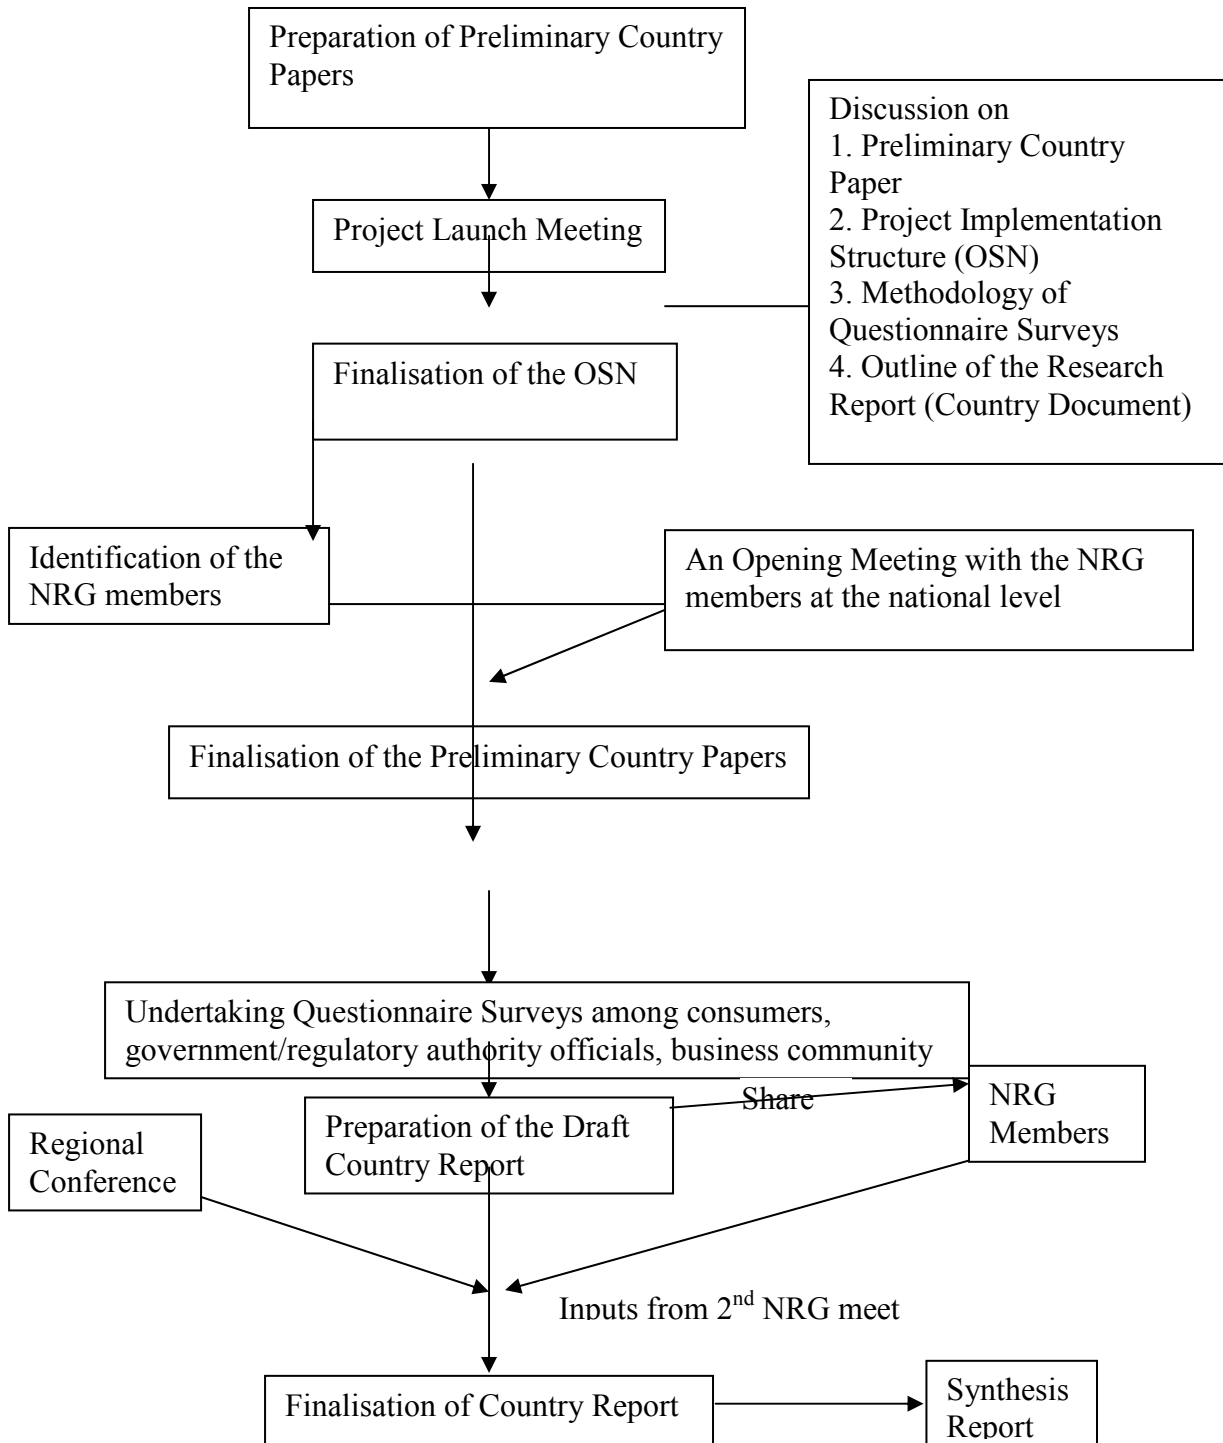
Preparation of Preliminary Country Papers

Discussion on
1. Preliminary Country Paper
2. Project Implementation Structure (OSN)
3. Methodology of Questionnaire Surveys
4. Outline of the Research Report (Country Document)

Project Launch Meeting

Finalisation of the OSN

Identification of the NRG members

An Opening Meeting with the NRG members at the national level

Finalisation of the Preliminary Country Papers

Undertaking Questionnaire Surveys among consumers, government/regulatory authority officials, business community

Share

NRG Members

Regional Conference

Preparation of the Draft Country Report

Inputs from 2$^{nd}$ NRG meet

Finalisation of Country Report

Synthesis Report